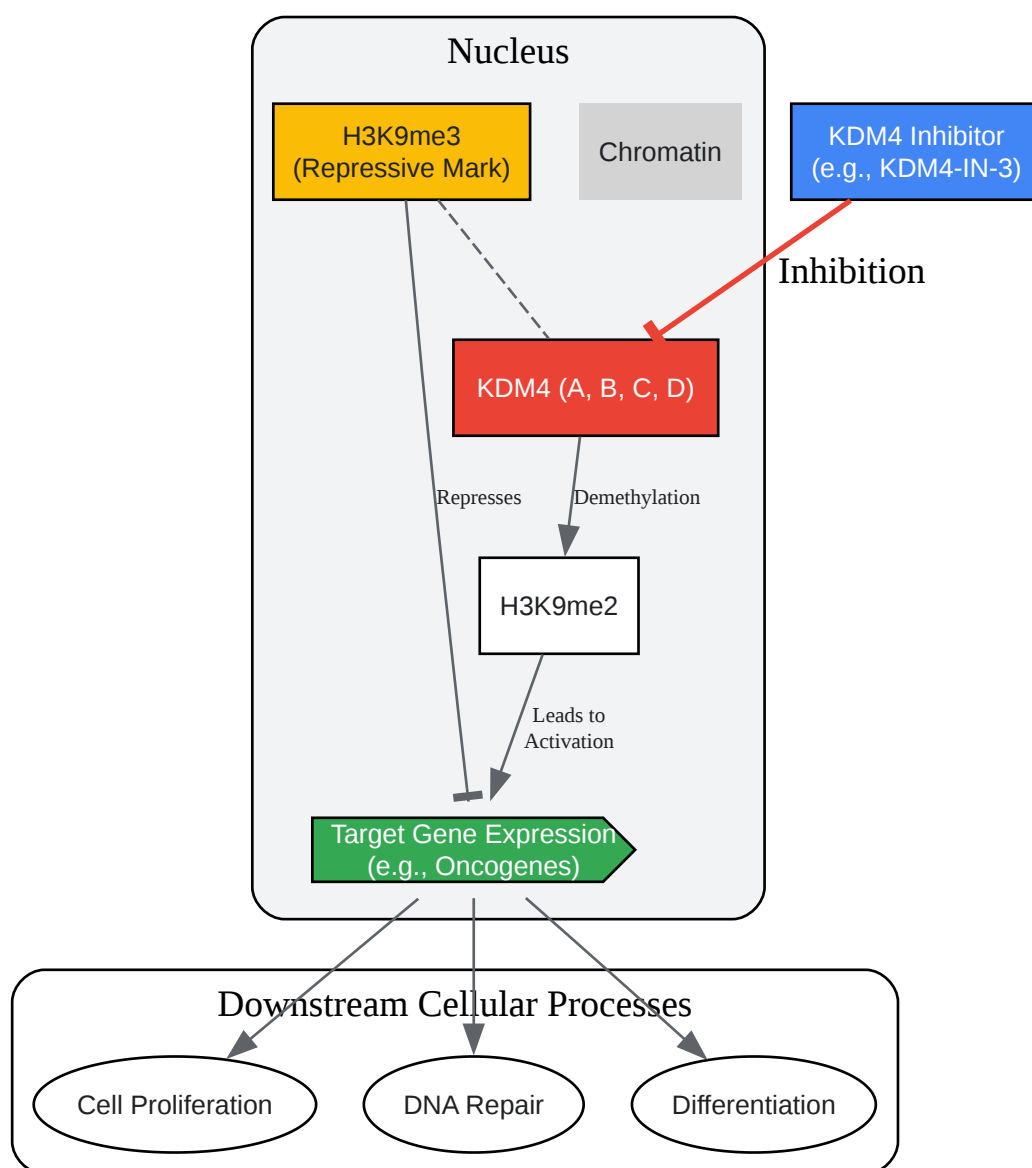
Nucleus

H3K9me3
(Repressive Mark)

Chromatin

KDM4 Inhibitor
(e.g., KDM4-IN-3)

Inhibition

KDM4 (A, B, C, D)

Represses

Demethylation

H3K9me2

Leads to
Activation

Target Gene Expression
(e.g., Oncogenes)

Downstream Cellular Processes

Cell Proliferation

DNA Repair

Differentiation